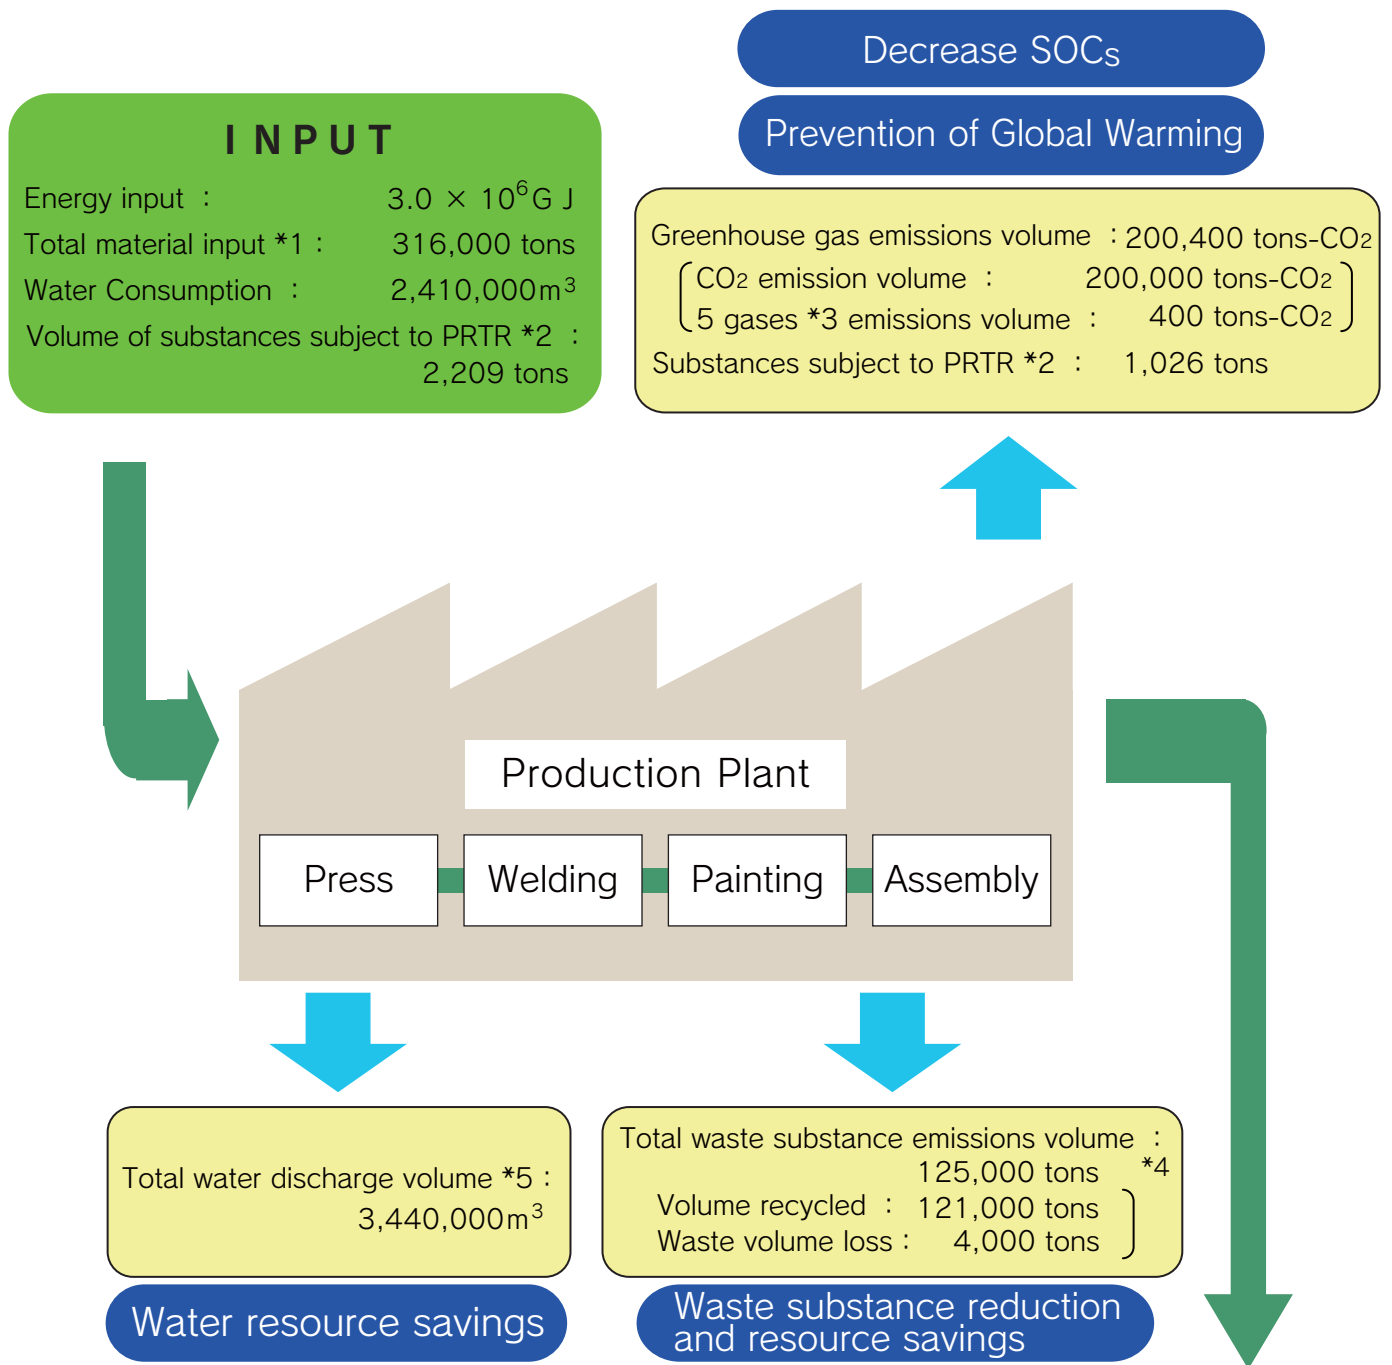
Decrease SOCs

Prevention of Global Warming

INPUT

Energy input : $3.0 \times 10^6$G J
Total material input *1 : 316,000 tons
Water Consumption : 2,410,000m$^3$
Volume of substances subject to PRTR *2 : 2,209 tons

Greenhouse gas emissions volume : 200,400 tons-$CO_2$
$CO_2$ emission volume : 200,000 tons-$CO_2$
5 gases *3 emissions volume : 400 tons-$CO_2$
Substances subject to PRTR *2 : 1,026 tons

Production Plant

Press

Welding

Painting

Assembly

Total water discharge volume *5 : 3,440,000m$^3$

Total waste substance emissions volume : 125,000 tons *4
Volume recycled : 121,000 tons
Waste volume loss : 4,000 tons

Water resource savings

Waste substance reduction and resource savings